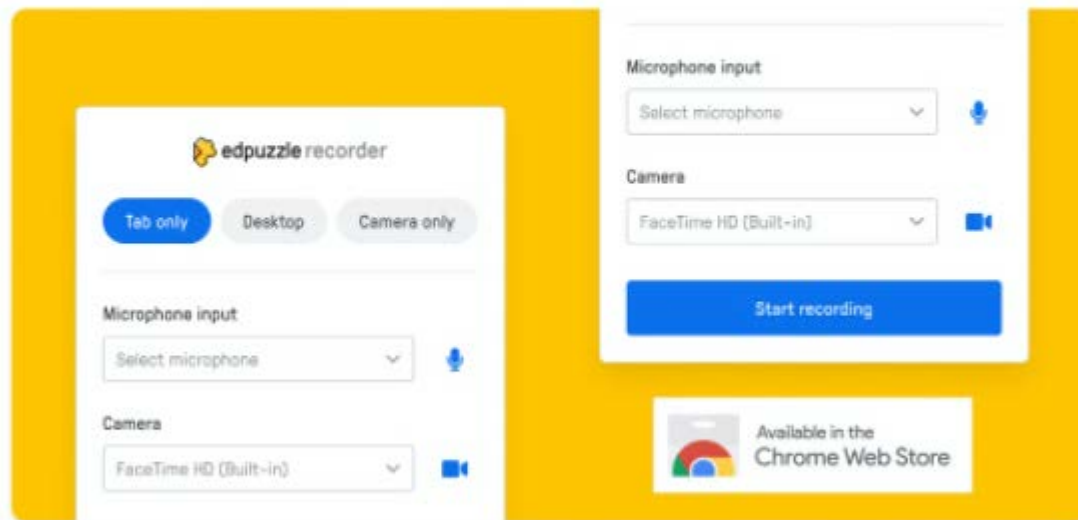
edpuzzle recorder

Tab only

Desktop

Camera only

Microphone input

Select microphone

Camera

FaceTime HD (Built-in)

Microphone input

Select microphone

Camera

FaceTime HD (Built-in)

Start recording

Available in the
Chrome Web Store